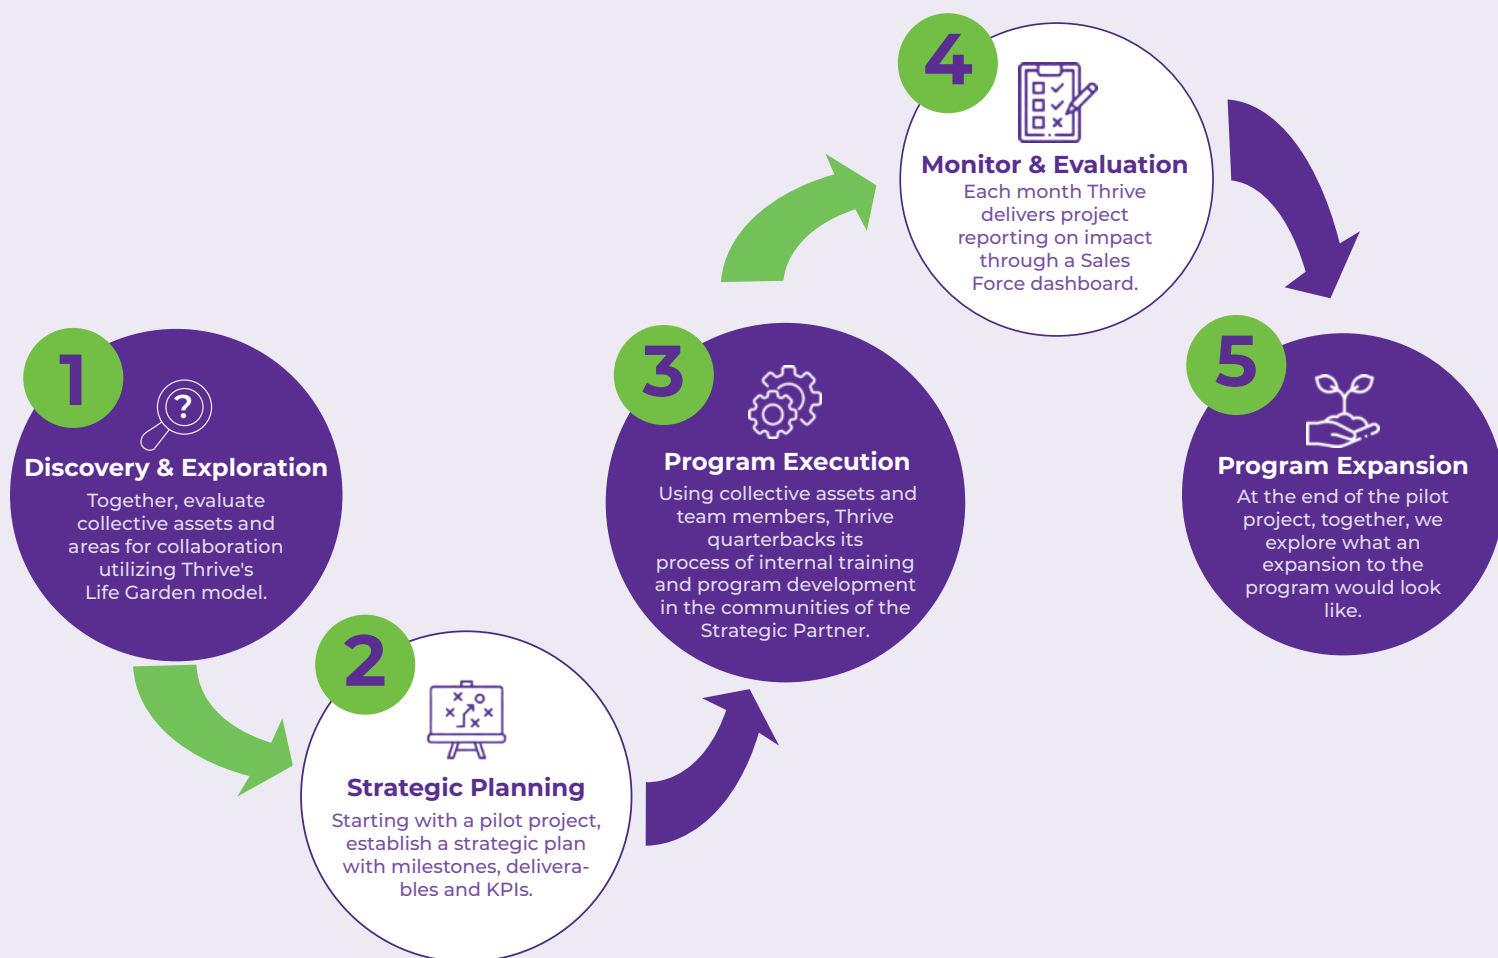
1

Discovery & Exploration

Together, evaluate collective assets and areas for collaboration utilizing Thrive's Life Garden model.

2

Strategic Planning

Starting with a pilot project, establish a strategic plan with milestones, deliverables and KPIs.

3

Program Execution

Using collective assets and team members, Thrive quarterbacks its process of internal training and program development in the communities of the Strategic Partner.

4

Monitor & Evaluation

Each month Thrive delivers project reporting on impact through a Sales Force dashboard.

5

Program Expansion

At the end of the pilot project, together, we explore what an expansion to the program would look like.